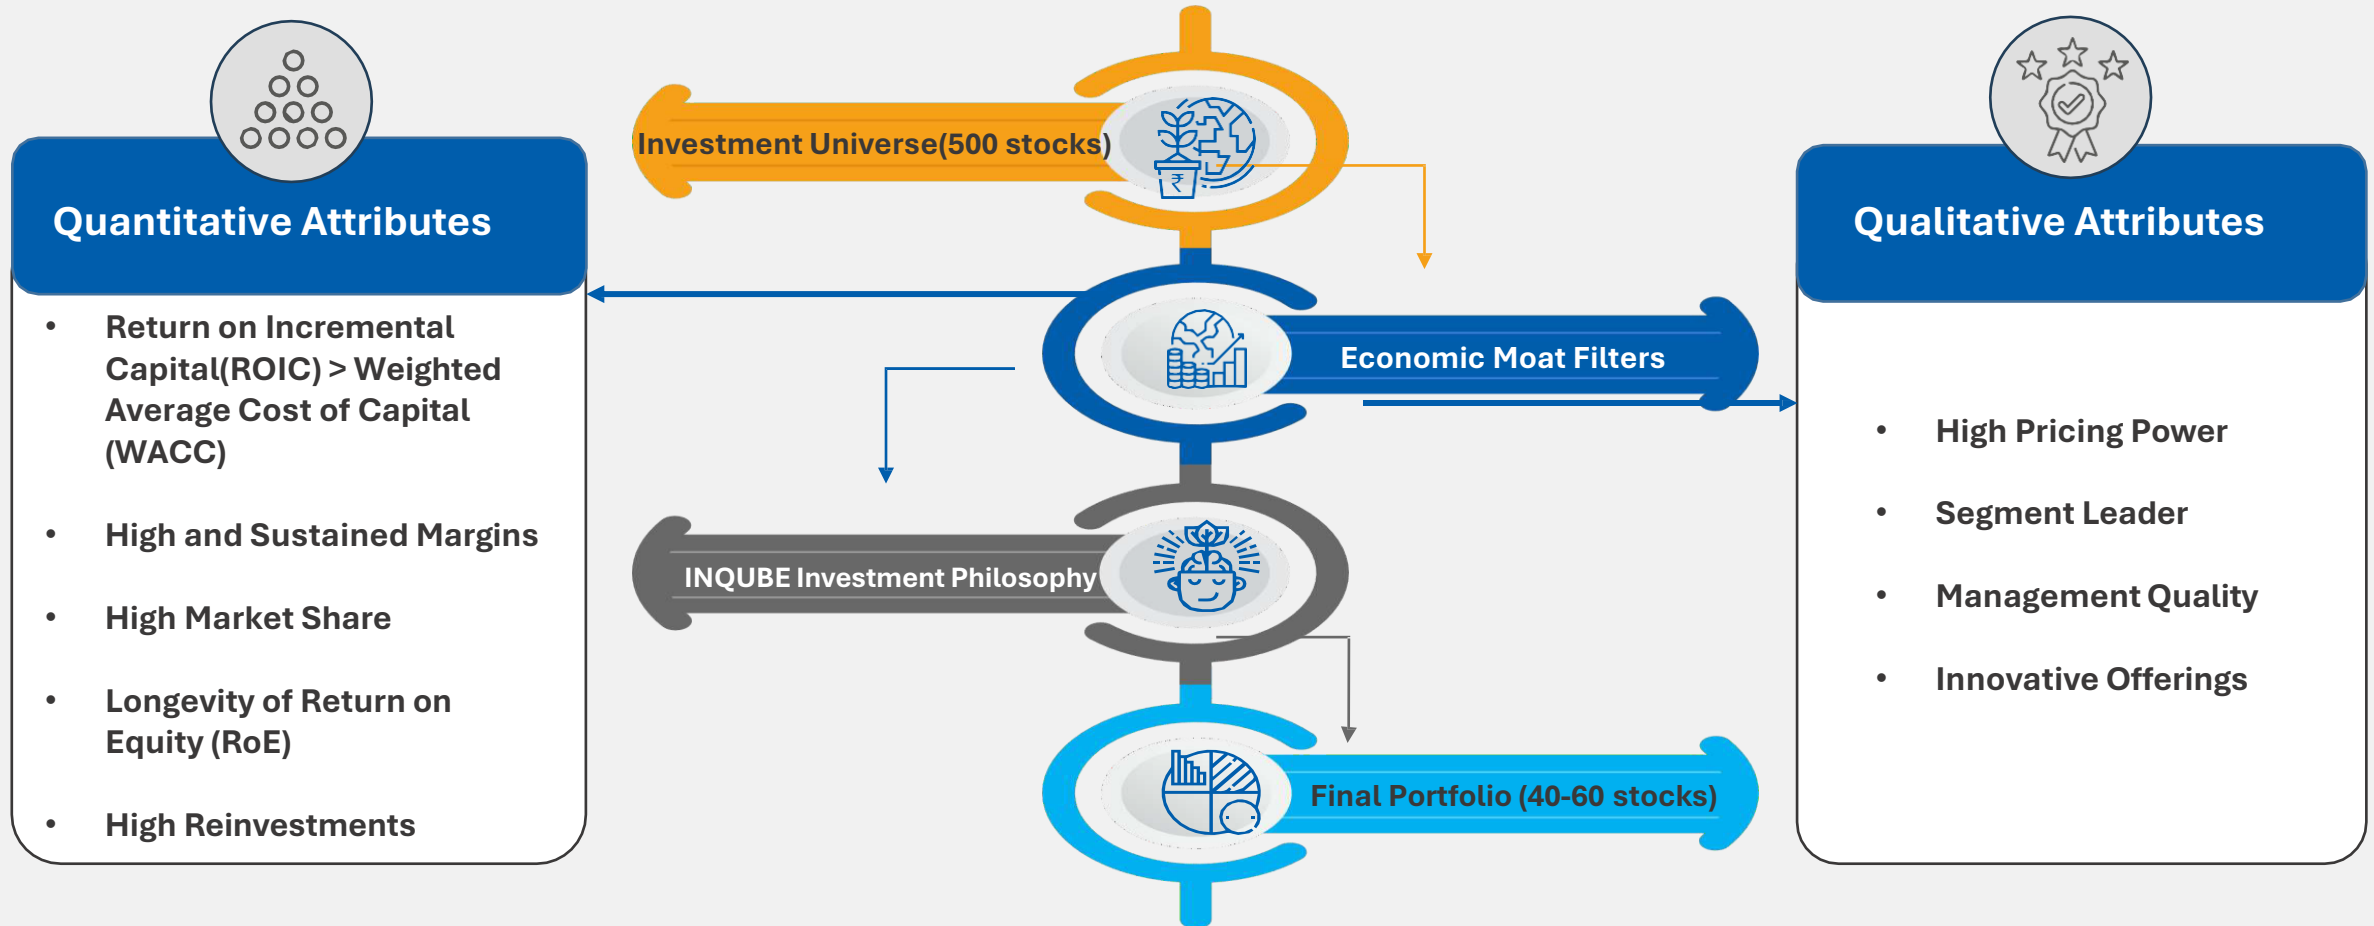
Quantitative Attributes

- Return on Incremental Capital(ROIC) > Weighted Average Cost of Capital (WACC)
- High and Sustained Margins
- High Market Share
- Longevity of Return on Equity (RoE)
- High Reinvestments

Investment Universe(500 stocks)

Economic Moat Filters

INQUBE Investment Philosophy

Final Portfolio (40-60 stocks)

Qualitative Attributes

- High Pricing Power
- Segment Leader
- Management Quality
- Innovative Offerings